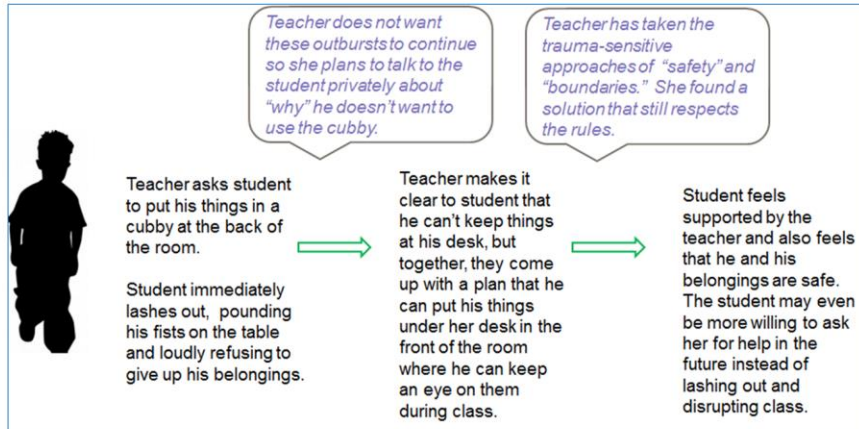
Teacher does not want these outbursts to continue so she plans to talk to the student privately about "why" he doesn't want to use the cubby.

Teacher has taken the trauma-sensitive approaches of "safety" and "boundaries." She found a solution that still respects the rules.

Teacher asks student to put his things in a cubby at the back of the room.

Student immediately lashes out, pounding his fists on the table and loudly refusing to give up his belongings.

Teacher makes it clear to student that he can't keep things at his desk, but together, they come up with a plan that he can put his things under her desk in the front of the room where he can keep an eye on them during class.

Student feels supported by the teacher and also feels that he and his belongings are safe. The student may even be more willing to ask her for help in the future instead of lashing out and disrupting class.